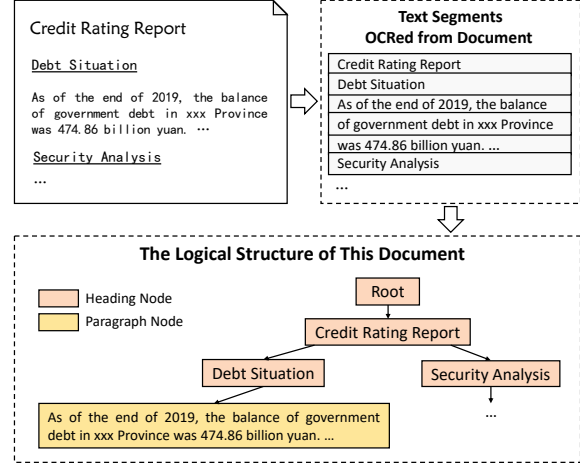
Credit Rating Report

Debt Situation

As of the end of 2019, the balance of government debt in xxx Province was 474.86 billion yuan. …

Security Analysis

…

Text Segments OCRed from Document

Credit Rating Report

Debt Situation

As of the end of 2019, the balance

of government debt in xxx Province

was 474.86 billion yuan. ...

Security Analysis

...

The Logical Structure of This Document

Heading Node

Paragraph Node

Root

Credit Rating Report

Debt Situation

Security Analysis

As of the end of 2019, the balance of government debt in xxx Province was 474.86 billion yuan. ...

...